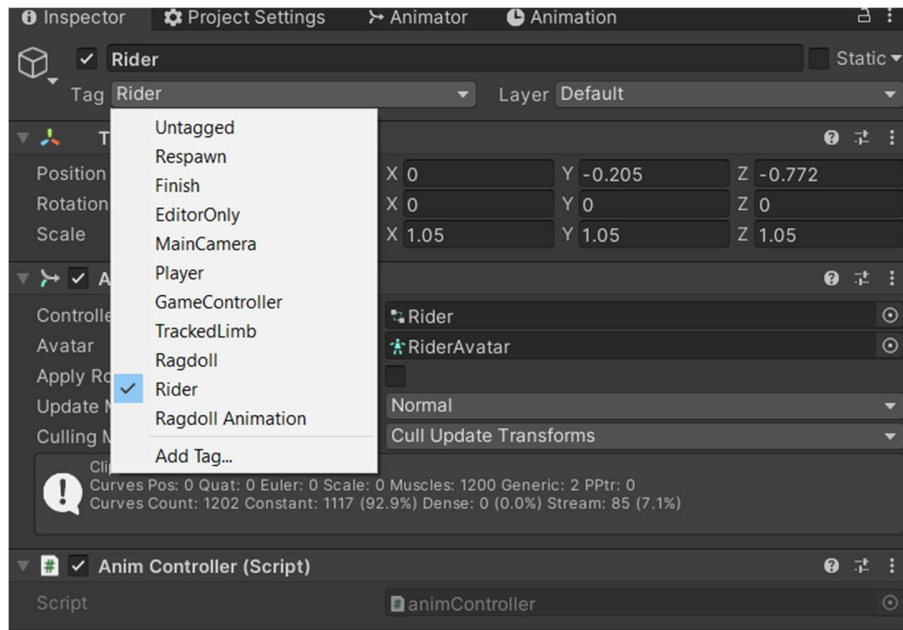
Inspector   Project Settings   Animator   Animation

Rider   Static

Tag Rider   Layer Default

T

Position   X 0   Y -0.205   Z -0.772

Rotation   X 0   Y 0   Z 0

Scale   X 1.05   Y 1.05   Z 1.05

A

Controlle   Rider

Avatar   RiderAvatar

Apply Ro

Update M   Normal

Culling M   Cull Update Transforms

Untagged
Respawn
Finish
EditorOnly
MainCamera
Player
GameController
TrackedLimb
Ragdoll
Rider
Ragdoll Animation
Add Tag...

Cli
Curves Pos: 0 Quat: 0 Euler: 0 Scale: 0 Muscles: 1200 Generic: 2 PPtr: 0
Curves Count: 1202 Constant: 1117 (92.9%) Dense: 0 (0.0%) Stream: 85 (7.1%)

Anim Controller (Script)

Script   animController